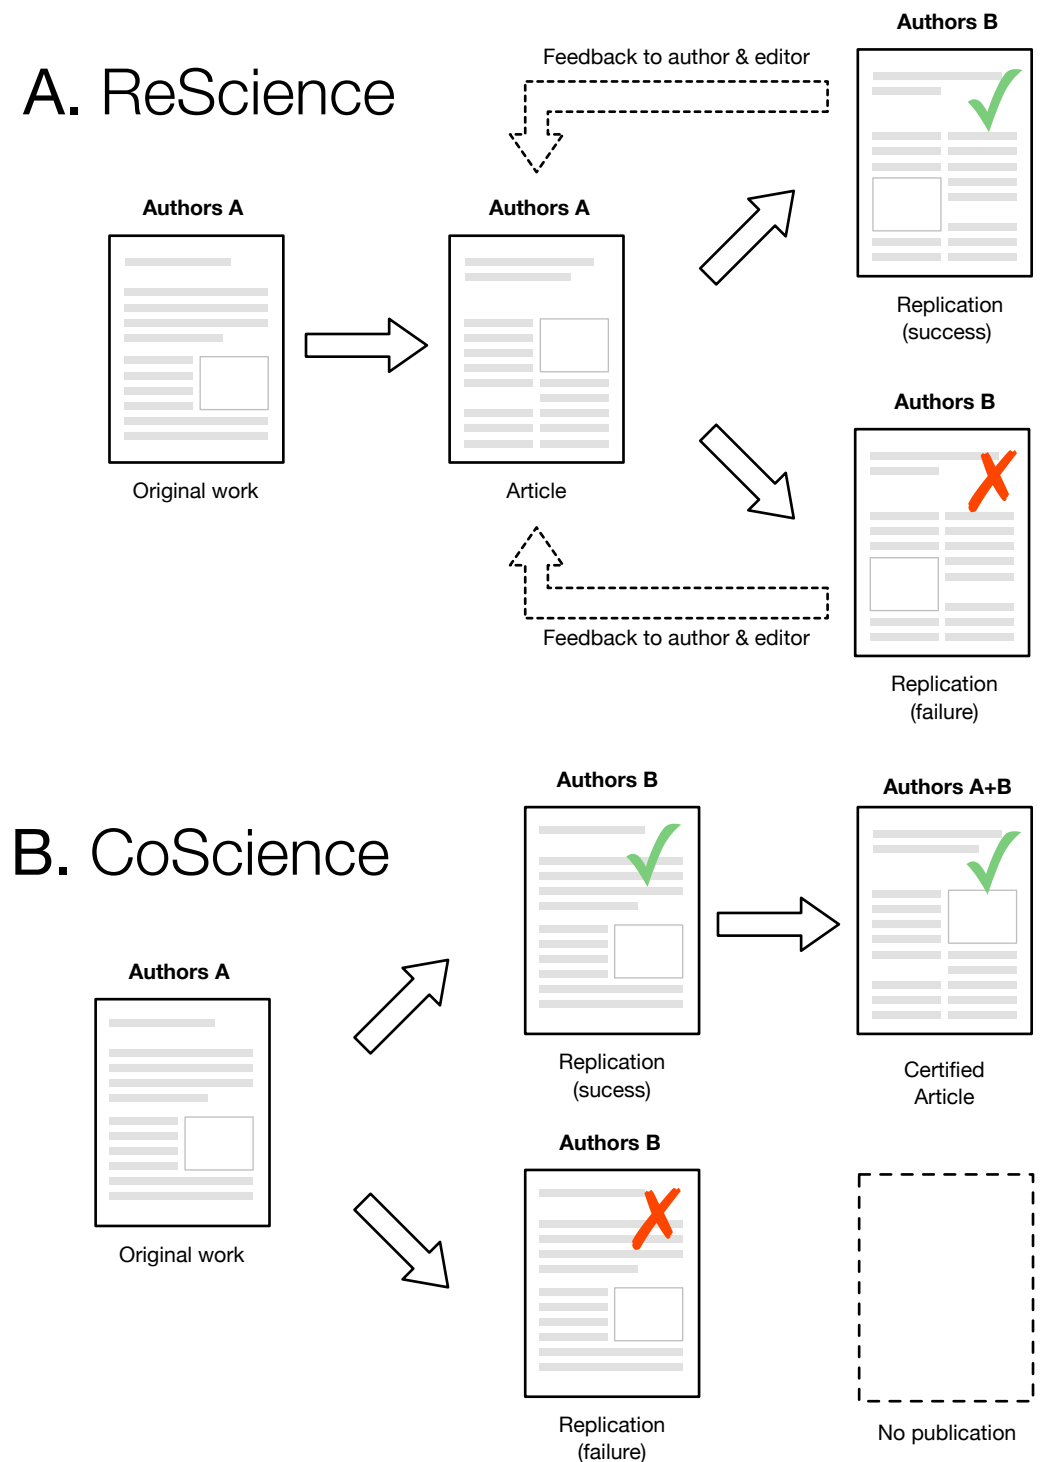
A. ReScience

Feedback to author & editor

Authors B

Authors A

Authors A

Original work

Article

Replication (success)

Authors B

Feedback to author & editor

Replication (failure)

B. CoScience

Authors B

Authors A+B

Authors A

Replication (sucess)

Certified Article

Original work

Authors B

Replication (failure)

No publication